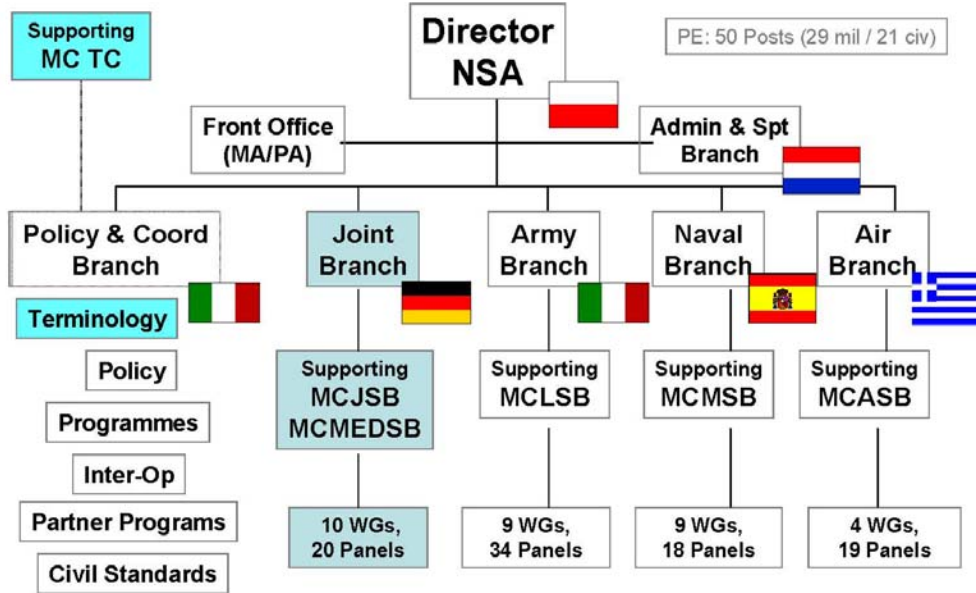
Supporting MC TC

Director NSA

PE: 50 Posts (29 mil / 21 civ)

Front Office (MA/PA)

Admin & Spt Branch

Policy & Coord Branch

Joint Branch

Army Branch

Naval Branch

Air Branch

Terminology

Policy

Programmes

Inter-Op

Partner Programs

Civil Standards

Supporting MCJSB MCMEDSB

Supporting MCLSB

Supporting MCMSB

Supporting MCASB

10 WGs, 20 Panels

9 WGs, 34 Panels

9 WGs, 18 Panels

4 WGs, 19 Panels